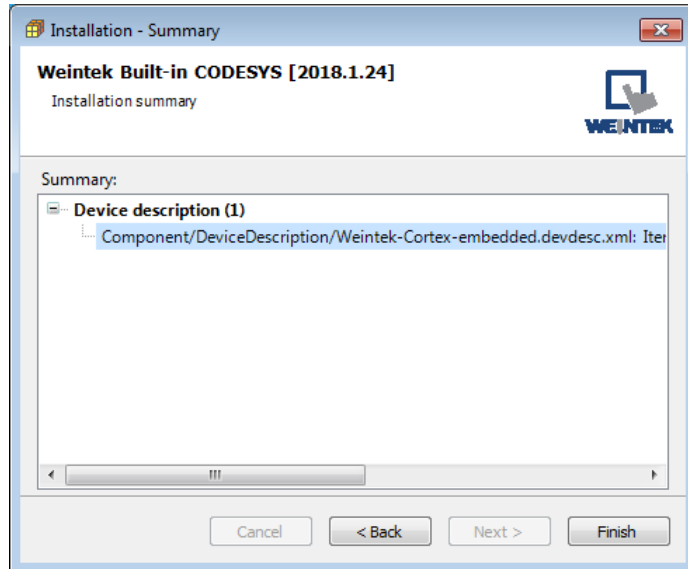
Installation - Summary

Weintek Built-in CODESYS [2018.1.24]

Installation summary

WEINTEK

Summary:

Device description (1)

Component/DeviceDescription/Weintek-Cortex-embedded.devdesc.xml: Iter

Cancel

< Back

Next >

Finish